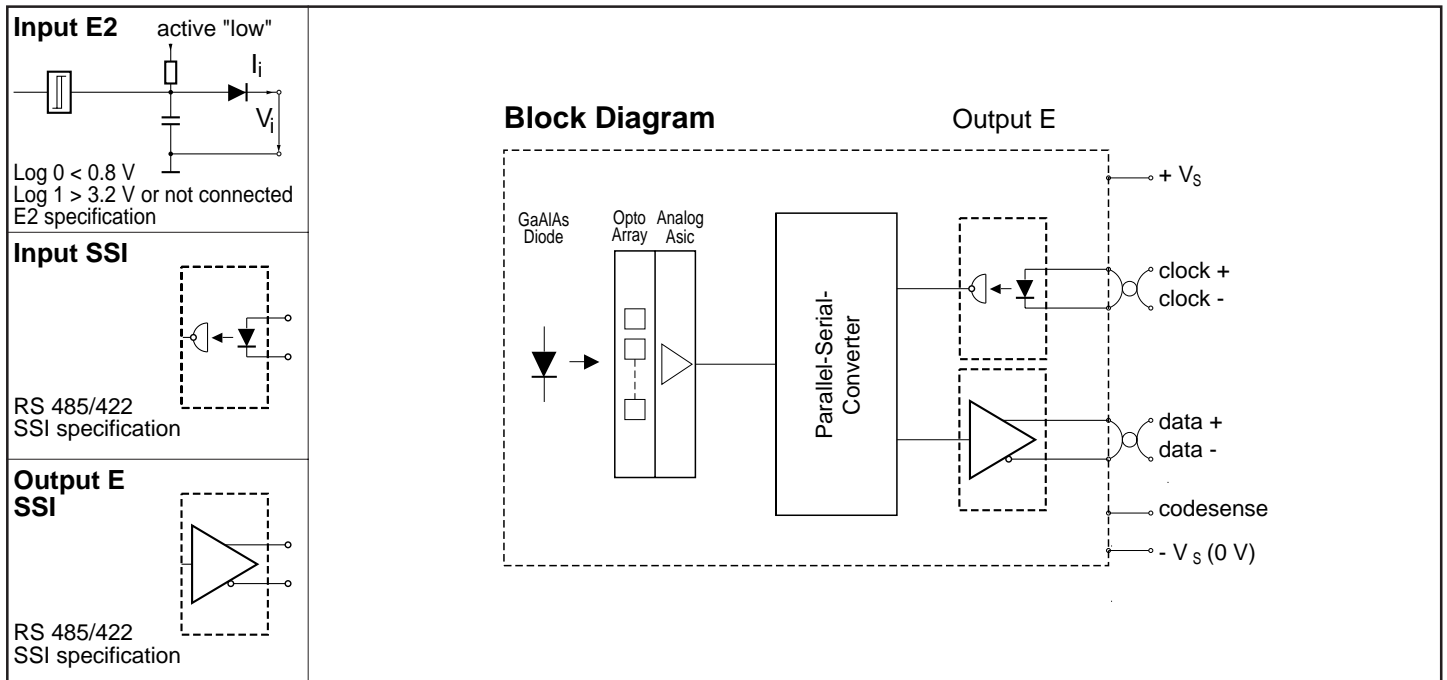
Input E2 active "low"

$I_i$

$V_i$

Log 0 < 0.8 V
Log 1 > 3.2 V or not connected
E2 specification

Input SSI

RS 485/422
SSI specification

Output E
SSI

RS 485/422
SSI specification

Block Diagram

Output E

GaAlAs Diode

Opto Array

Analog Asic

Parallel-Serial-Converter

+ $V_S$

clock +

clock -

data +

data -

codesense

- $V_S$ (0 V)